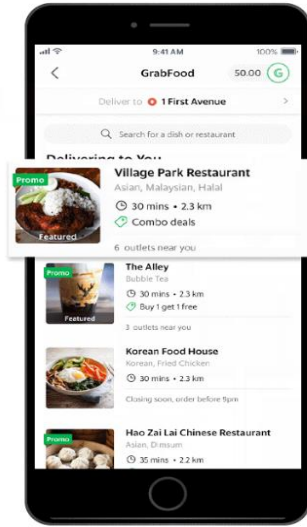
9:41 AM
100%

GrabFood
50.00 G

Deliver to 1 First Avenue

Search for a dish or restaurant

Delivering to You

Promo
Featured
Village Park Restaurant
Asian, Malaysian, Halal
30 mins • 2.3 km
Combo deals
6 outlets near you

Promo
Featured
The Alley
Bubble Tea
30 mins • 2.3 km
Buy 1 get 1 free
3 outlets near you

Korean Food House
Korean, Fried Chicken
30 mins • 2.3 km
Closing soon, order before 9pm

Promo
Hao Zai Lai Chinese Restaurant
Asian, Dimsum
35 mins • 2.2 km